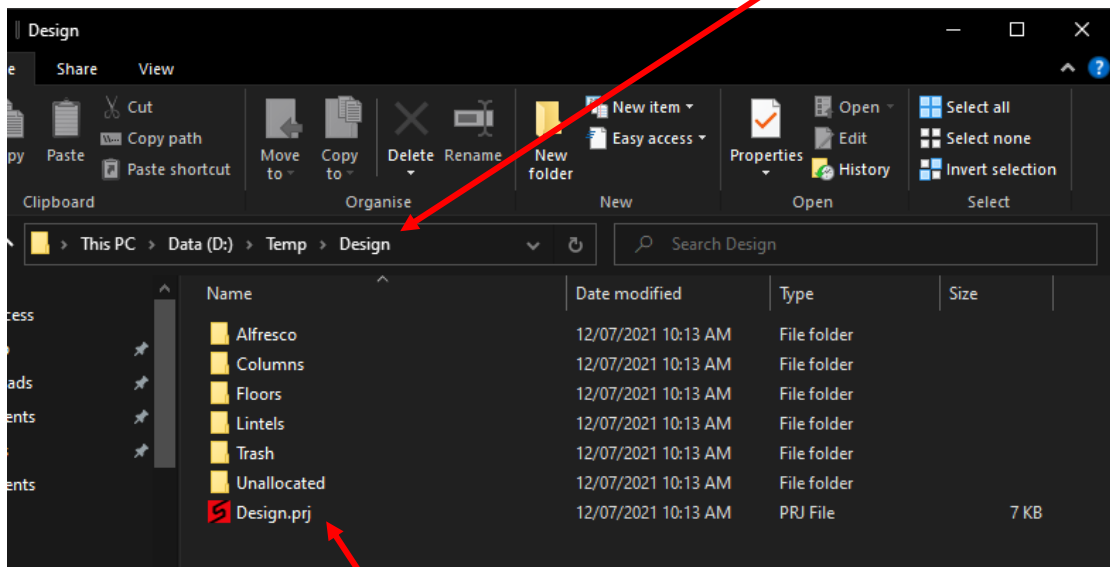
Design

e Share View

py Paste Cut Copy path Paste shortcut
Clipboard

Move to Copy to Delete Rename
Organise

New folder New item Easy access
New

Properties Open Edit History
Open

Select all Select none Invert selection
Select

This PC > Data (D:) > Temp > Design

Search Design

cess
ads
ents
ents

| Name | Date modified | Type | Size |
|---|---|---|---|
| Alfresco | 12/07/2021 10:13 AM | File folder | |
| Columns | 12/07/2021 10:13 AM | File folder | |
| Floors | 12/07/2021 10:13 AM | File folder | |
| Lintels | 12/07/2021 10:13 AM | File folder | |
| Trash | 12/07/2021 10:13 AM | File folder | |
| Unallocated | 12/07/2021 10:13 AM | File folder | |
| Design.prj | 12/07/2021 10:13 AM | PRJ File | 7 KB |